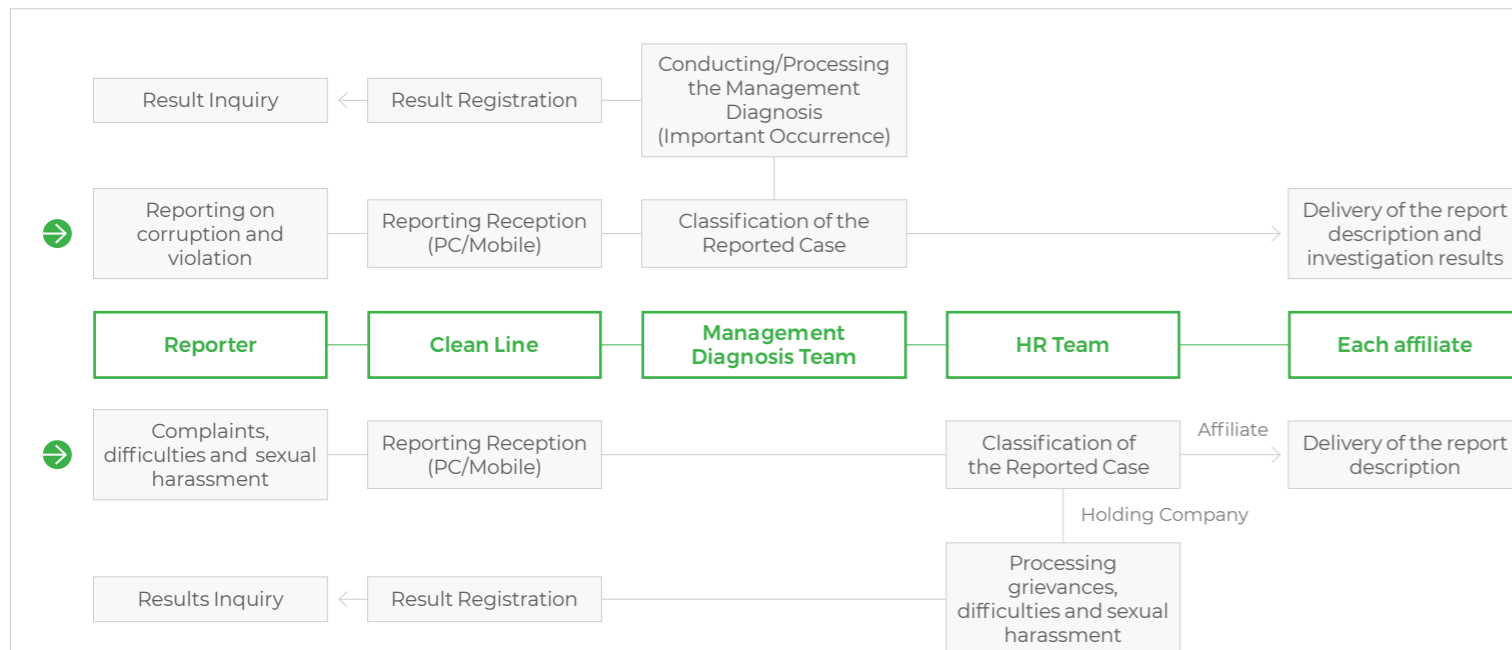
Conducting/Processing the Management Diagnosis (Important Occurrence)

Result Inquiry

Result Registration

Reporting on corruption and violation

Reporting Reception (PC/Mobile)

Classification of the Reported Case

Delivery of the report description and investigation results

Reporter

Clean Line

Management Diagnosis Team

HR Team

Each affiliate

Complaints, difficulties and sexual harassment

Reporting Reception (PC/Mobile)

Classification of the Reported Case

Affiliate

Delivery of the report description

Holding Company

Processing grievances, difficulties and sexual harassment

Results Inquiry

Result Registration